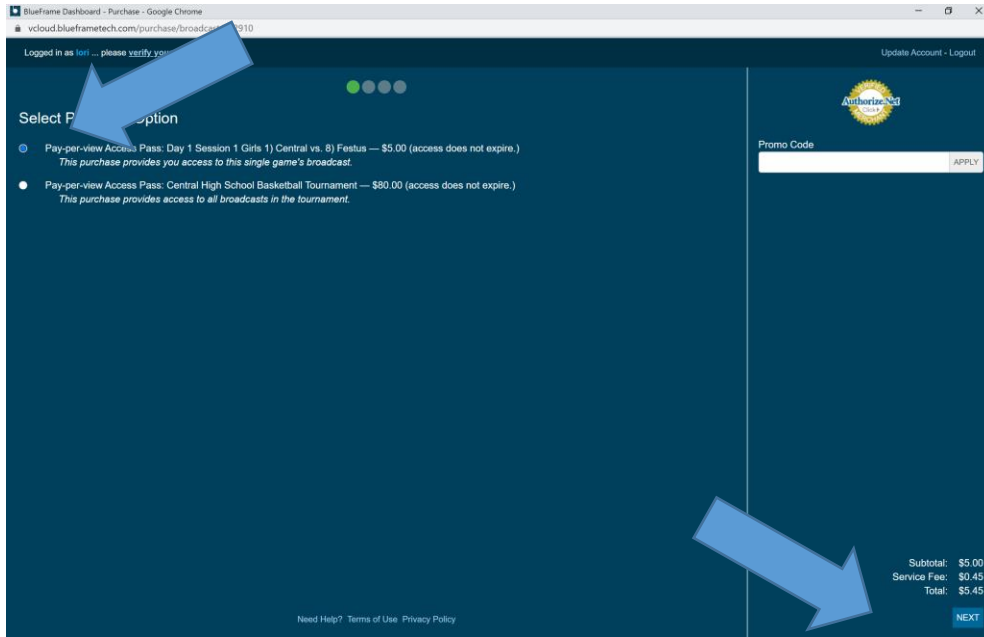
BlueFrame Dashboard - Purchase - Google Chrome

vcloud.blueframetech.com/purchase/broadcast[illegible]910

Logged in as lori ... please verify you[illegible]

Update Account - Logout

Select P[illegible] Option

Pay-per-view Access Pass: Day 1 Session 1 Girls 1) Central vs. 8) Festus — $5.00 (access does not expire.)
This purchase provides you access to this single game's broadcast.

Pay-per-view Access Pass: Central High School Basketball Tournament — $80.00 (access does not expire.)
This purchase provides access to all broadcasts in the tournament.

Authorize.Net Click

Promo Code

APPLY

Subtotal: $5.00
Service Fee: $0.45
Total: $5.45

NEXT

Need Help? Terms of Use Privacy Policy